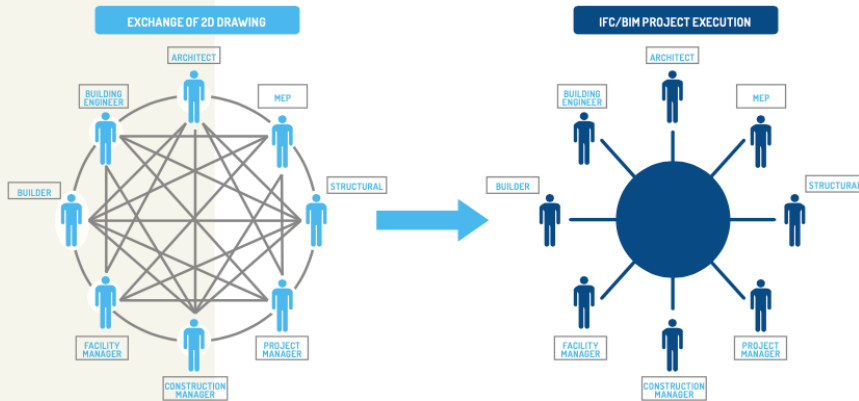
EXCHANGE OF 2D DRAWING

ARCHITECT

BUILDING ENGINEER

MEP

BUILDER

STRUCTURAL

FACILITY MANAGER

PROJECT MANAGER

CONSTRUCTION MANAGER

IFC/BIM PROJECT EXECUTION

ARCHITECT

BUILDING ENGINEER

MEP

BUILDER

STRUCTURAL

FACILITY MANAGER

PROJECT MANAGER

CONSTRUCTION MANAGER